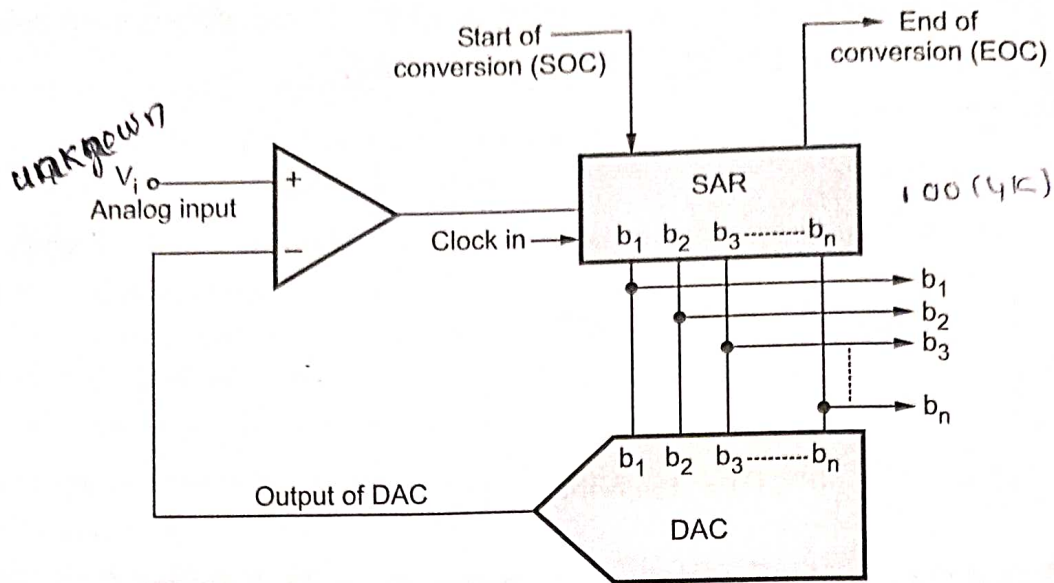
Start of conversion (SOC)

End of conversion (EOC)

unknown
$V_i$
Analog input

+
−

SAR
100 (4K)

Clock in
$b_1$ $b_2$ $b_3$ ......... $b_n$

$b_1$
$b_2$
$b_3$
$b_n$

$b_1$ $b_2$ $b_3$ ......... $b_n$

Output of DAC

DAC